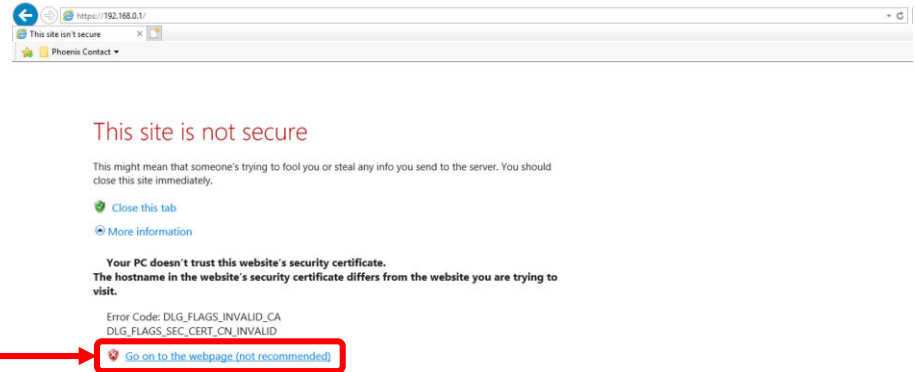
https://192.168.0.1/

This site isn't secure

Phoenix Contact

This site is not secure

This might mean that someone's trying to fool you or steal any info you send to the server. You should close this site immediately.

Close this tab

More information

Your PC doesn't trust this website's security certificate.
The hostname in the website's security certificate differs from the website you are trying to visit.

Error Code: DLG_FLAGS_INVALID_CA
DLG_FLAGS_SEC_CERT_CN_INVALID

Go on to the webpage (not recommended)